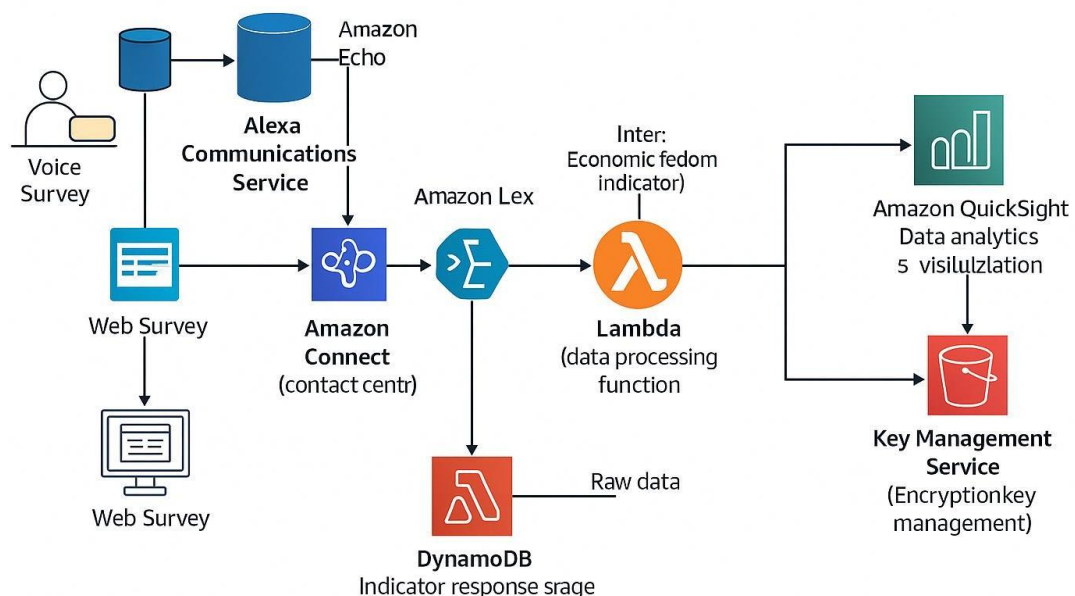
Voice Survey

Alexa Communications Service

Amazon Echo

Web Survey

Web Survey

Amazon Connect
(contact centr)

Amazon Lex

Inter:
Economic fedom indicator)

Lambda
(data processing function

Amazon QuickSight
Data analytics
5 visilulzlation

Key Management Service
(Encryptionkey management)

Raw data

DynamoDB
Indicator response srage